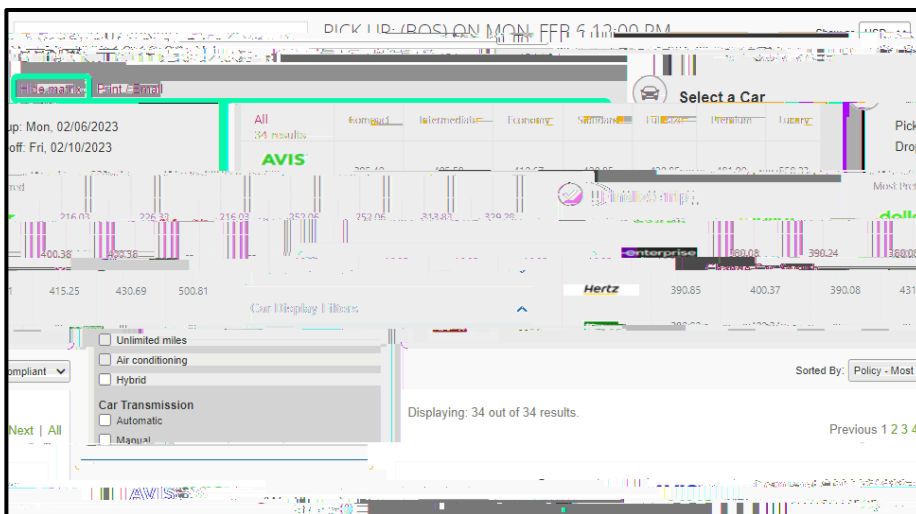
PICK UP: (BOS) ON MON, FEB 6 12:00 PM

Hide matrix | Print / Email

Select a Car

up: Mon, 02/06/2023
off: Fri, 02/10/2023

All
34 results

Compact | Intermediate | Economy | Standard | Full size | Premium | Luxury

AVIS

Pick
Drop

216.03 | 226.33 | 216.03 | 252.06 | 252.06 | 313.83 | 329.28

enterprise | 380.08 | 390.24 | 380.08

Hertz | 390.85 | 400.37 | 390.08 | 431

415.25 | 430.69 | 500.81

400.38 | 423.38

Car Display Filters

Unlimited miles
Air conditioning
Hybrid

Car Transmission
Automatic
Manual

ompliant

Sorted By: Policy - Most

Displaying: 34 out of 34 results.

Next | All

Previous 1 2 3 4

AVIS